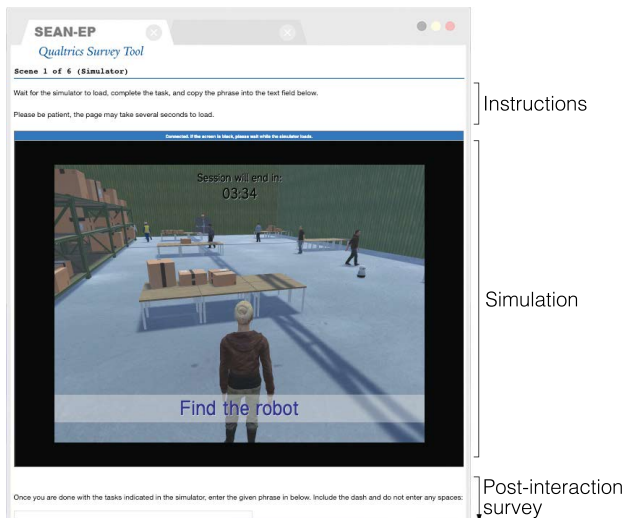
SEAN-EP

Qualtrics Survey Tool

Scene 1 of 6 (Simulator)

Wait for the simulator to load, complete the task, and copy the phrase into the text field below.

Please be patient, the page may take several seconds to load.

Instructions

Connected. If the screen is black, please wait while the simulator loads.

Session will end in:
03:34

Find the robot

Simulation

Once you are done with the tasks indicated in the simulator, enter the given phrase in below. Include the dash and do not enter any spaces:

Post-interaction survey